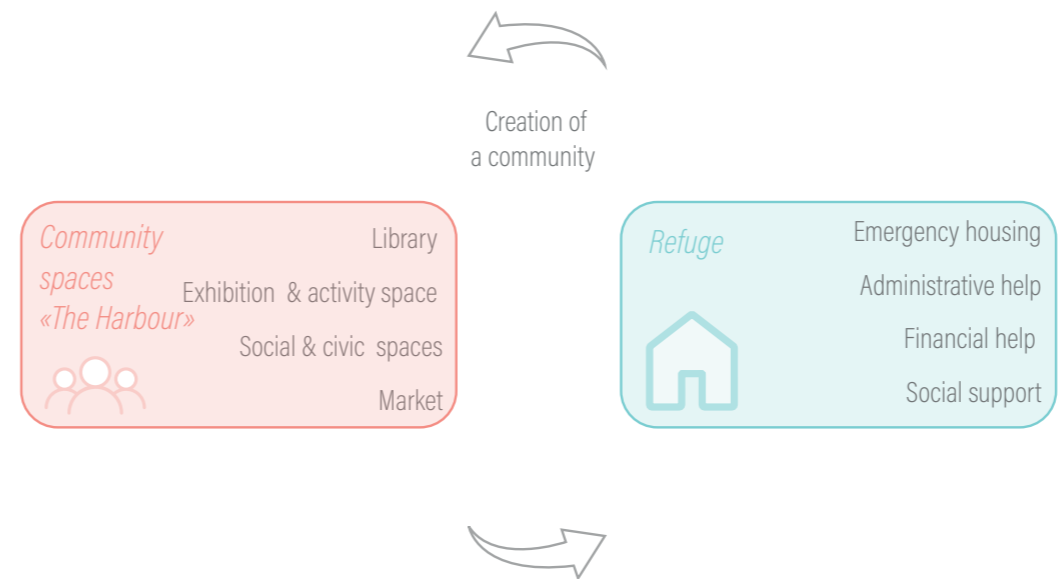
Creation of a community

Community spaces «The Harbour»

Library

Exhibition & activity space

Social & civic spaces

Market

Refuge

Emergency housing

Administrative help

Financial help

Social support